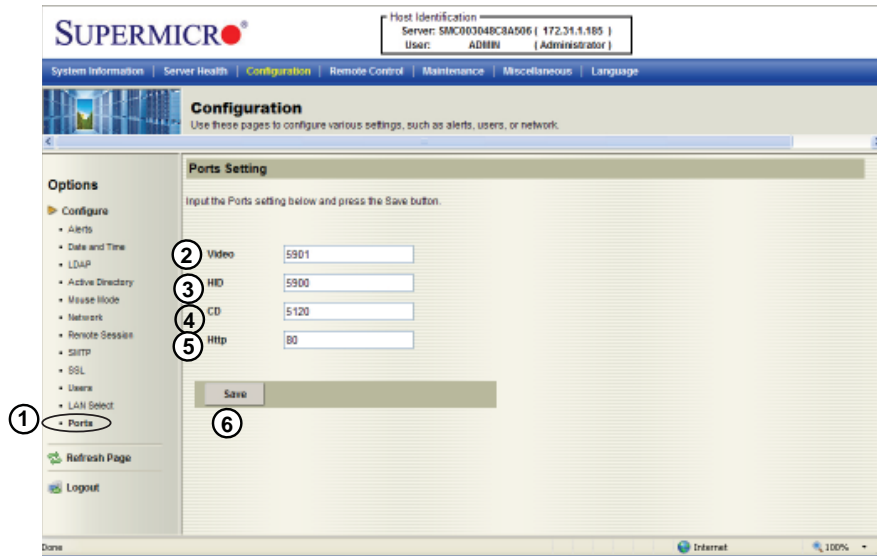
SUPERMICRO®

Host Identification
Server: SMC003048C8A506 ( 172.31.1.185 )
User: ADMIN ( Administrator )

System Information | Server Health | Configuration | Remote Control | Maintenance | Miscellaneous | Language

Configuration
Use these pages to configure various settings, such as alerts, users, or network.

Options

Configure
• Alerts
• Date and Time
• LDAP
• Active Directory
• Mouse Mode
• Network
• Remote Session
• SMTP
• SSL
• Users
• LAN Select
• Ports

Refresh Page

Logout

Ports Setting

Input the Ports setting below and press the Save button.

Video 5901
HID 5900
CD 5120
Http 80

Save

1
2
3
4
5
6

Done
Internet
100%